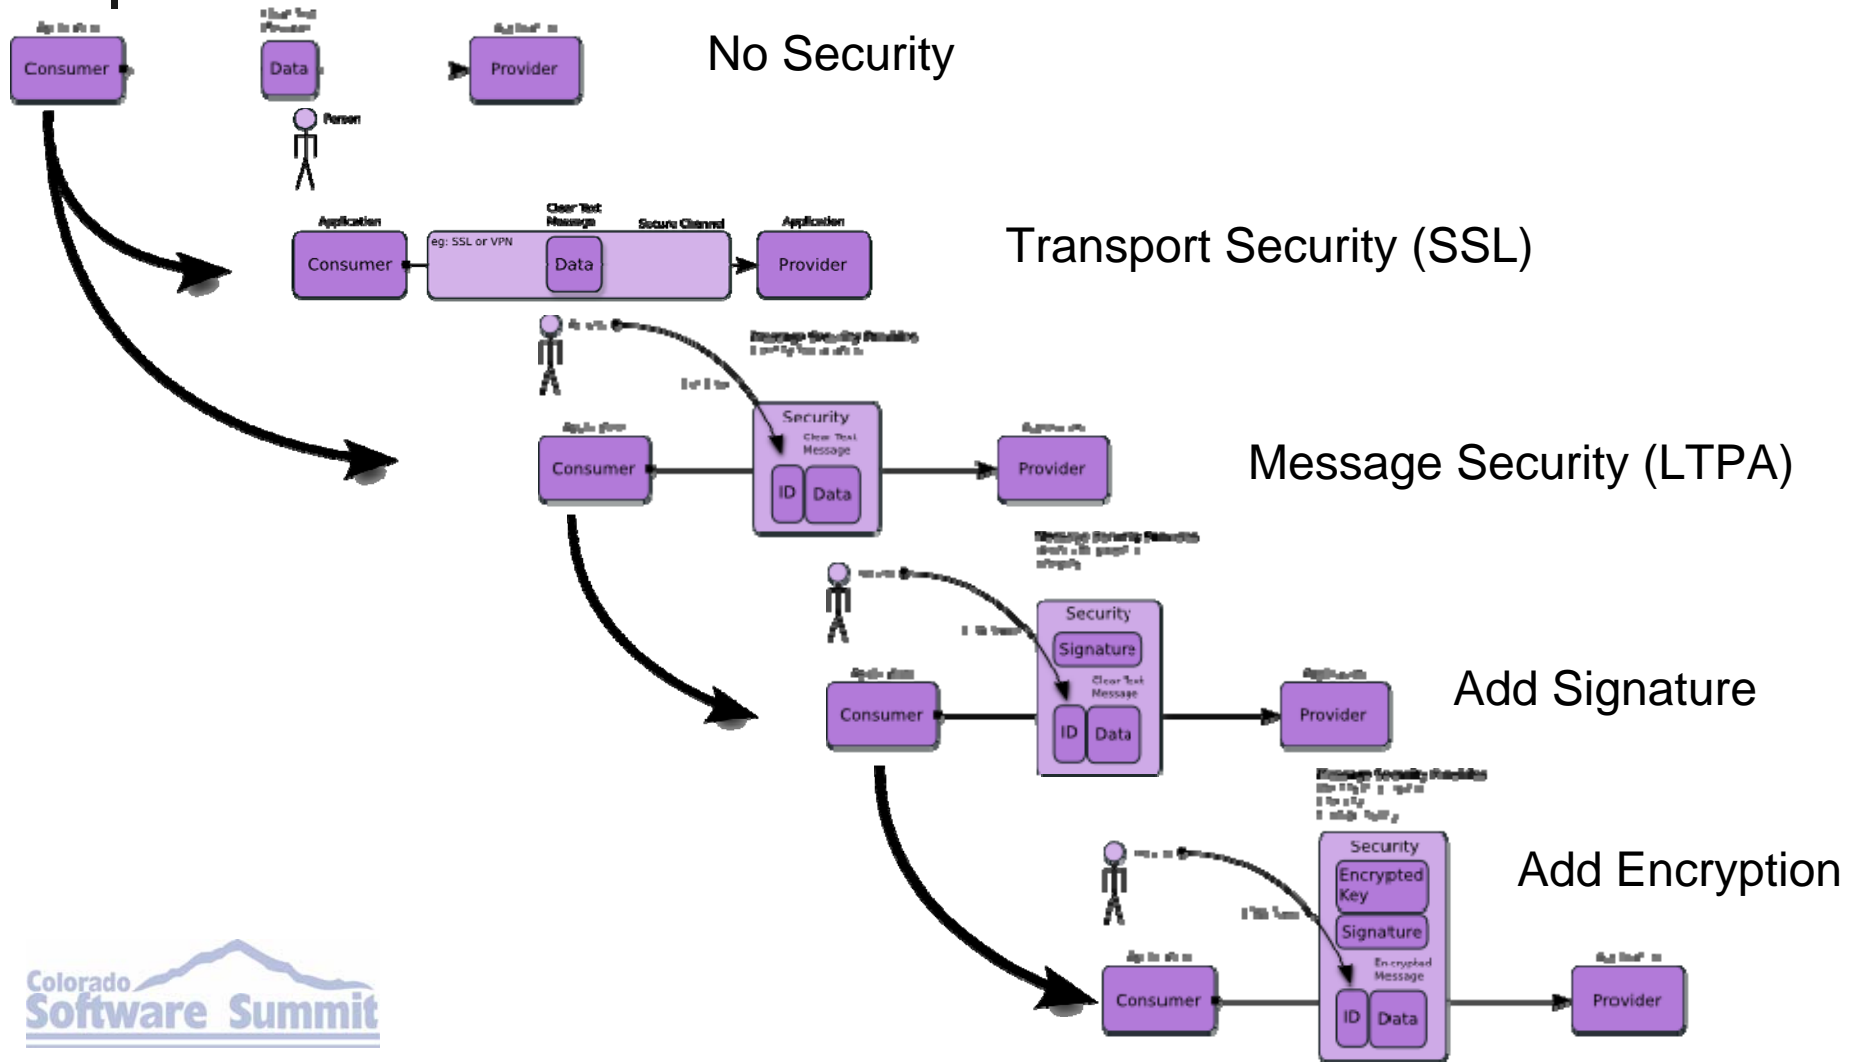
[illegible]

Consumer

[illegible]

Data

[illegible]

Provider

Person

No Security

Application

Consumer

eg: SSL or VPN

Clear Text Message

Data

Secure Channel

Application

Provider

Transport Security (SSL)

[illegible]

Message Security Provides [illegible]

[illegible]

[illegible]

Consumer

Security

Clear Text Message

ID

Data

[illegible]

Provider

Message Security (LTPA)

Message Security Provides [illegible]

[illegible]

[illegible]

Consumer

Security

Signature

Clear Text Message

ID

Data

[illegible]

Provider

Add Signature

Message Security Provides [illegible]

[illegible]

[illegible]

Consumer

Security

Encrypted Key

Signature

Encrypted Message

ID

Data

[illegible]

Provider

Add Encryption

Colorado Software Summit